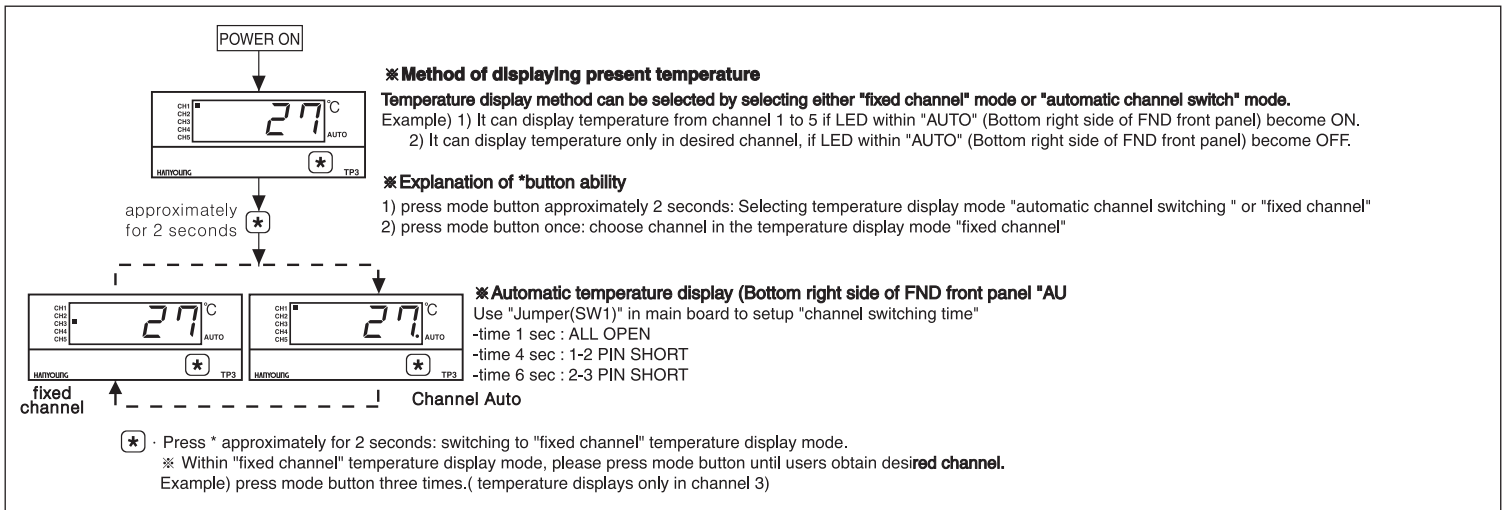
POWER ON

CH1
CH2
CH3
CH4
CH5
27 °C
AUTO
HANYOUNG
TP3

approximately for 2 seconds

※Method of displaying present temperature

Temperature display method can be selected by selecting either "fixed channel" mode or "automatic channel switch" mode.
Example) 1) It can display temperature from channel 1 to 5 if LED within "AUTO" (Bottom right side of FND front panel) become ON.
2) It can display temperature only in desired channel, if LED within "AUTO" (Bottom right side of FND front panel) become OFF.

※Explanation of *button ability

1) press mode button approximately 2 seconds: Selecting temperature display mode "automatic channel switching " or "fixed channel"
2) press mode button once: choose channel in the temperature display mode "fixed channel"

CH1
CH2
CH3
CH4
CH5
27 °C
AUTO
HANYOUNG
TP3

CH1
CH2
CH3
CH4
CH5
27. °C
AUTO
HANYOUNG
TP3

fixed channel

Channel Auto

※Automatic temperature display (Bottom right side of FND front panel "AU
Use "Jumper(SW1)" in main board to setup "channel switching time"
-time 1 sec : ALL OPEN
-time 4 sec : 1-2 PIN SHORT
-time 6 sec : 2-3 PIN SHORT

· Press * approximately for 2 seconds: switching to "fixed channel" temperature display mode.
※ Within "fixed channel" temperature display mode, please press mode button until users obtain desired channel.
Example) press mode button three times.( temperature displays only in channel 3)